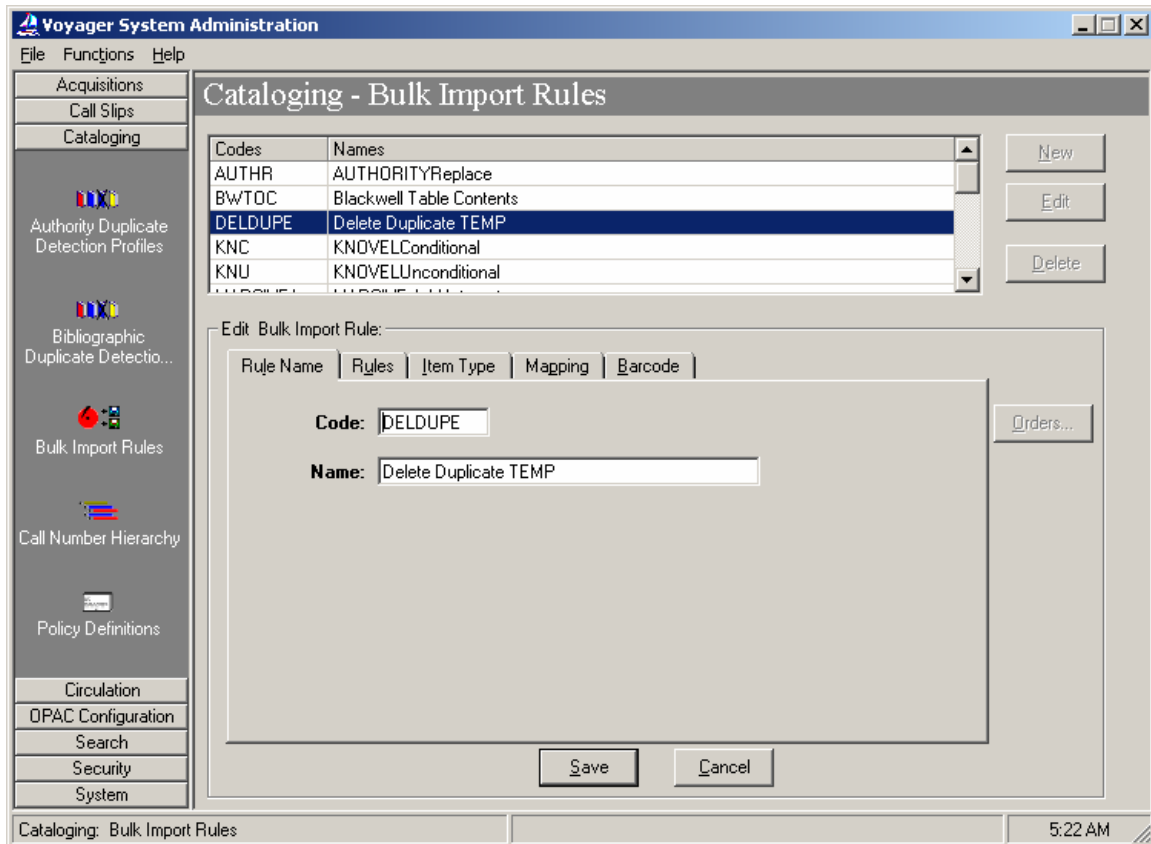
Voyager System Administration

File Functions Help

Acquisitions
Call Slips
Cataloging

Authority Duplicate Detection Profiles

Bibliographic Duplicate Detectio...

Bulk Import Rules

Call Number Hierarchy

Policy Definitions

Circulation
OPAC Configuration
Search
Security
System

Cataloging - Bulk Import Rules

| Codes | Names |
|---|---|
| AUTHR | AUTHORITYReplace |
| BWTOC | Blackwell Table Contents |
| DELDUPE | Delete Duplicate TEMP |
| KNC | KNOVELConditional |
| KNU | KNOVELUnconditional |
| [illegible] | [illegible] |

New
Edit
Delete

Edit Bulk Import Rule:

Rule Name | Rules | Item Type | Mapping | Barcode

Code: DELDUPE

Name: Delete Duplicate TEMP

Orders...

Save
Cancel

Cataloging: Bulk Import Rules

5:22 AM